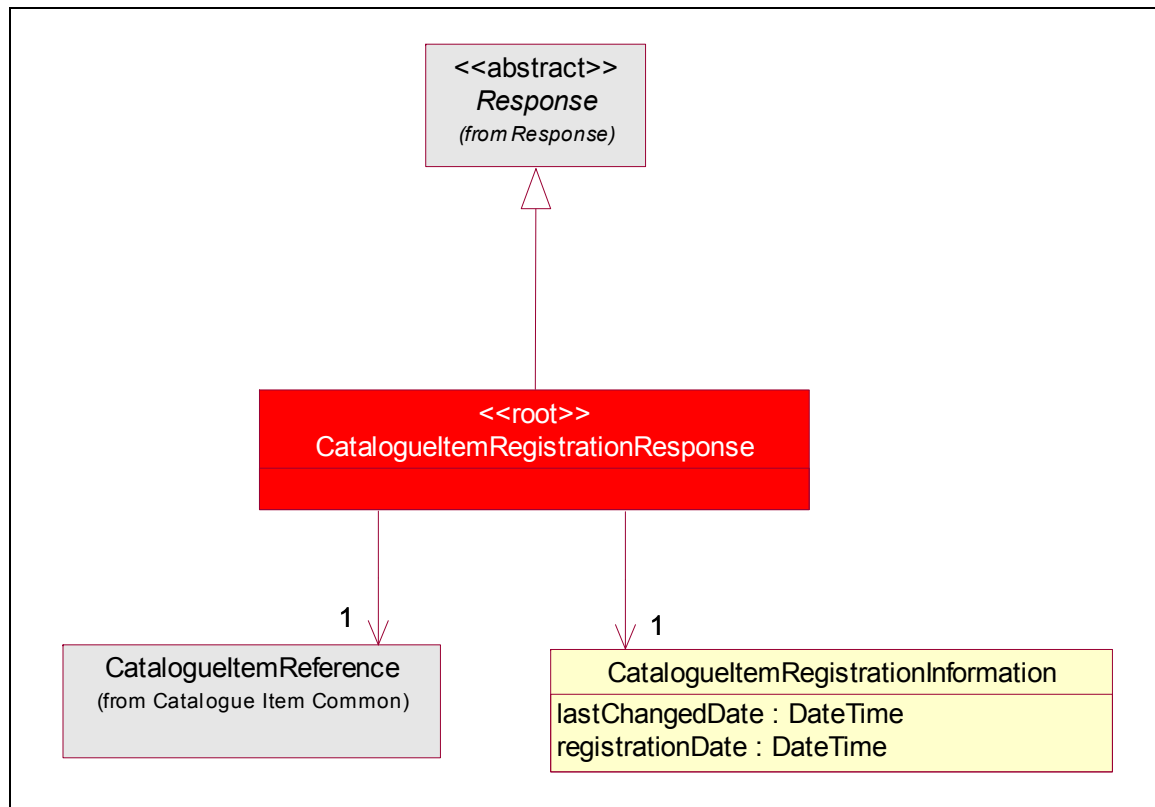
<<abstract>>
Response
(from Response)

<<root>>
CatalogueItemRegistrationResponse

1

CatalogueItemReference
(from Catalogue Item Common)

1

CatalogueItemRegistrationInformation
lastChangedDate : DateTime
registrationDate : DateTime